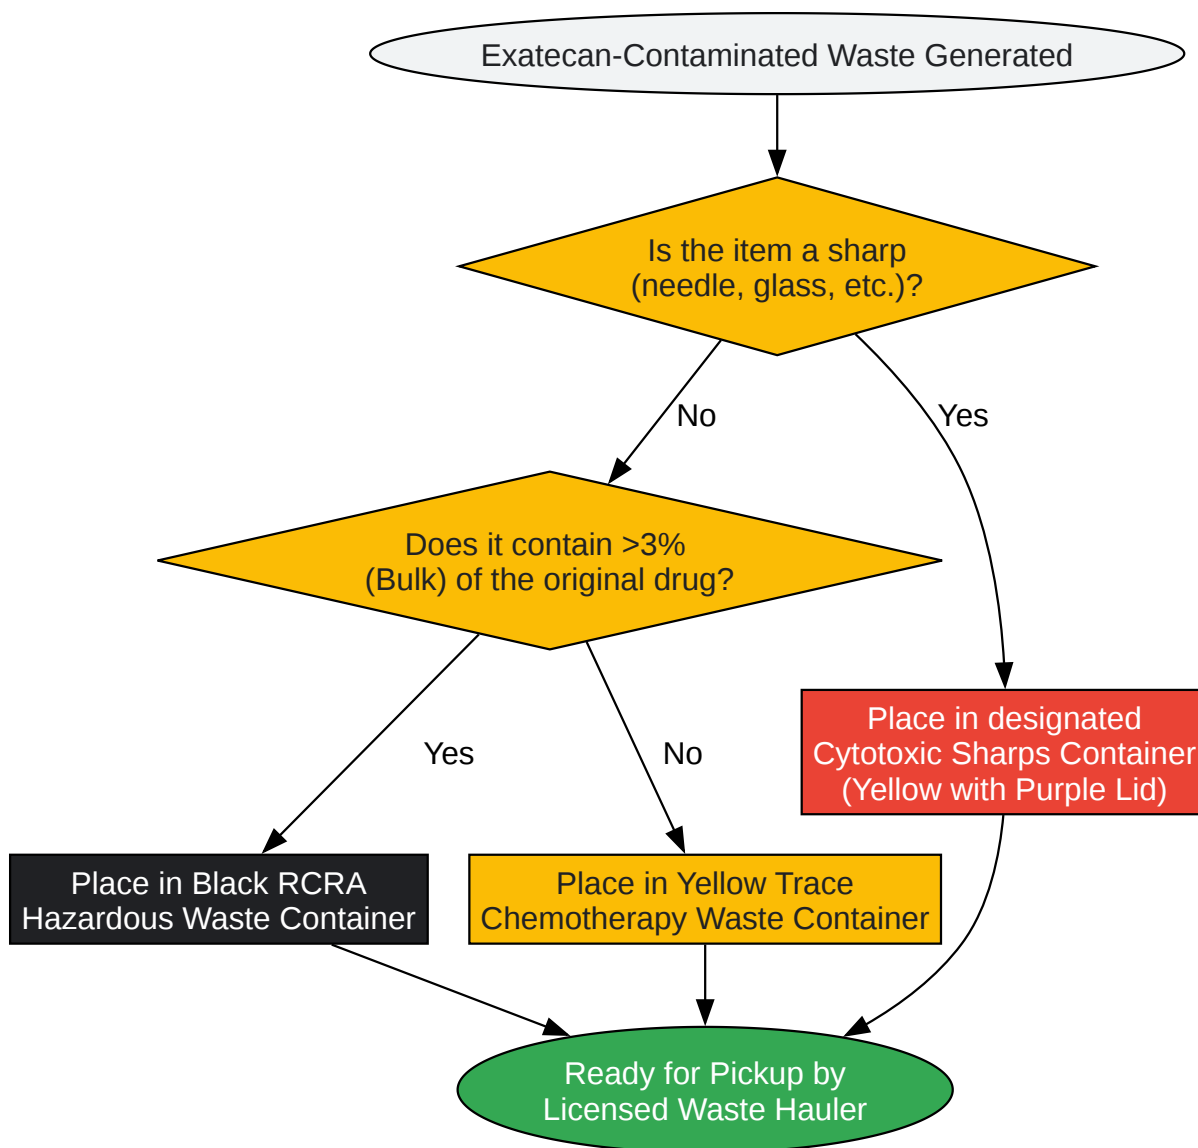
Exatecan-Contaminated Waste Generated

Is the item a sharp (needle, glass, etc.)?

No

Yes

Does it contain >3% (Bulk) of the original drug?

Yes

No

Place in designated Cytotoxic Sharps Container (Yellow with Purple Lid)

Place in Black RCRA Hazardous Waste Container

Place in Yellow Trace Chemotherapy Waste Container

Ready for Pickup by Licensed Waste Hauler